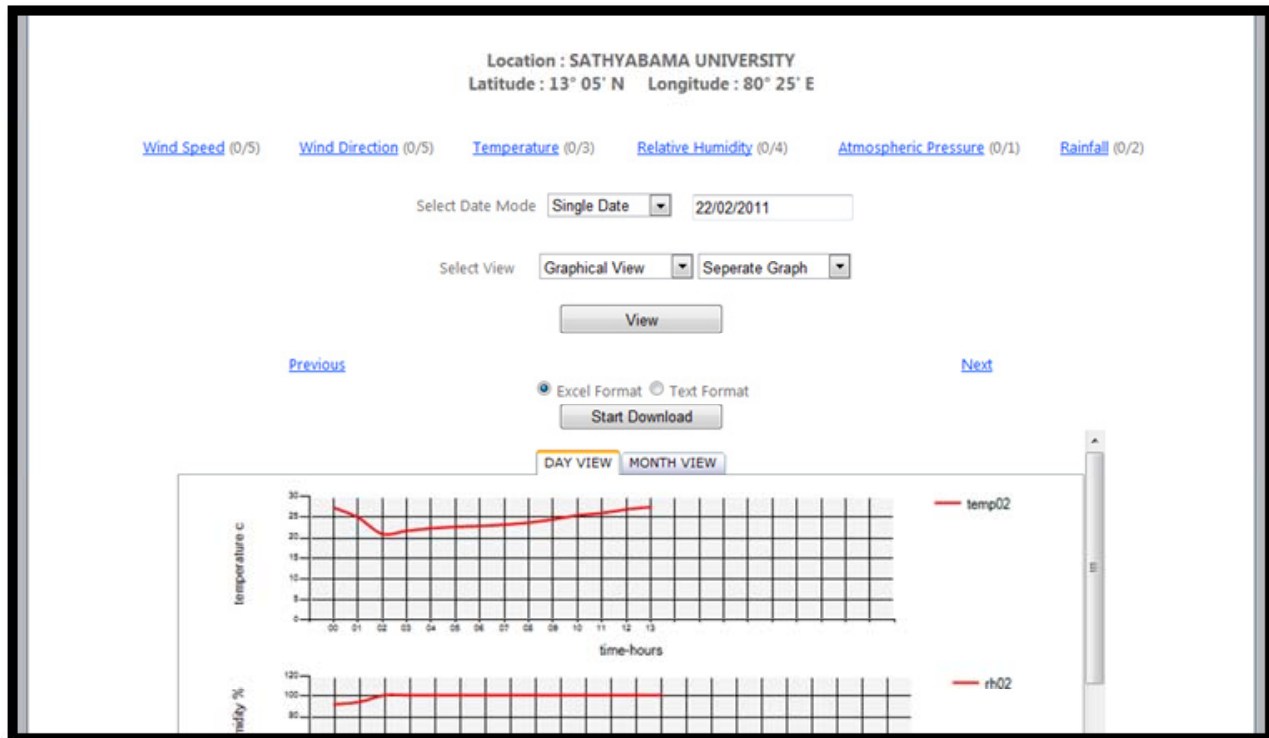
Location : SATHYABAMA UNIVERSITY
Latitude : 13° 05' N Longitude : 80° 25' E

Wind Speed (0/5) Wind Direction (0/5) Temperature (0/3) Relative Humidity (0/4) Atmospheric Pressure (0/1) Rainfall (0/2)

Select Date Mode Single Date 22/02/2011

Select View Graphical View Seperate Graph

View

Previous Next

Excel Format Text Format

Start Download

DAY VIEW MONTH VIEW

temperature c

30 25 20 15 10 5 0

00 01 02 03 04 05 06 07 08 09 10 11 12 13

time-hours

temp02

120 100 80

midity %

rh02